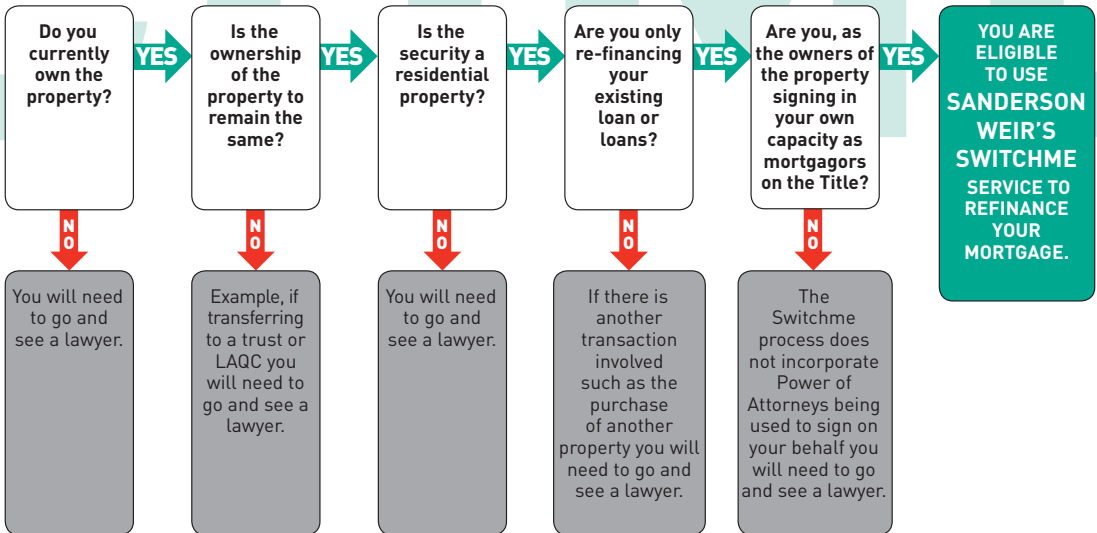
Do you currently own the property?

YES

Is the ownership of the property to remain the same?

YES

Is the security a residential property?

YES

Are you only re-financing your existing loan or loans?

YES

Are you, as the owners of the property signing in your own capacity as mortgagors on the Title?

YES

YOU ARE ELIGIBLE TO USE SANDERSON WEIR'S SWITCHME SERVICE TO REFINANCE YOUR MORTGAGE.

NO

You will need to go and see a lawyer.

NO

Example, if transferring to a trust or LAQC you will need to go and see a lawyer.

NO

You will need to go and see a lawyer.

NO

If there is another transaction involved such as the purchase of another property you will need to go and see a lawyer.

NO

The Switchme process does not incorporate Power of Attorneys being used to sign on your behalf you will need to go and see a lawyer.